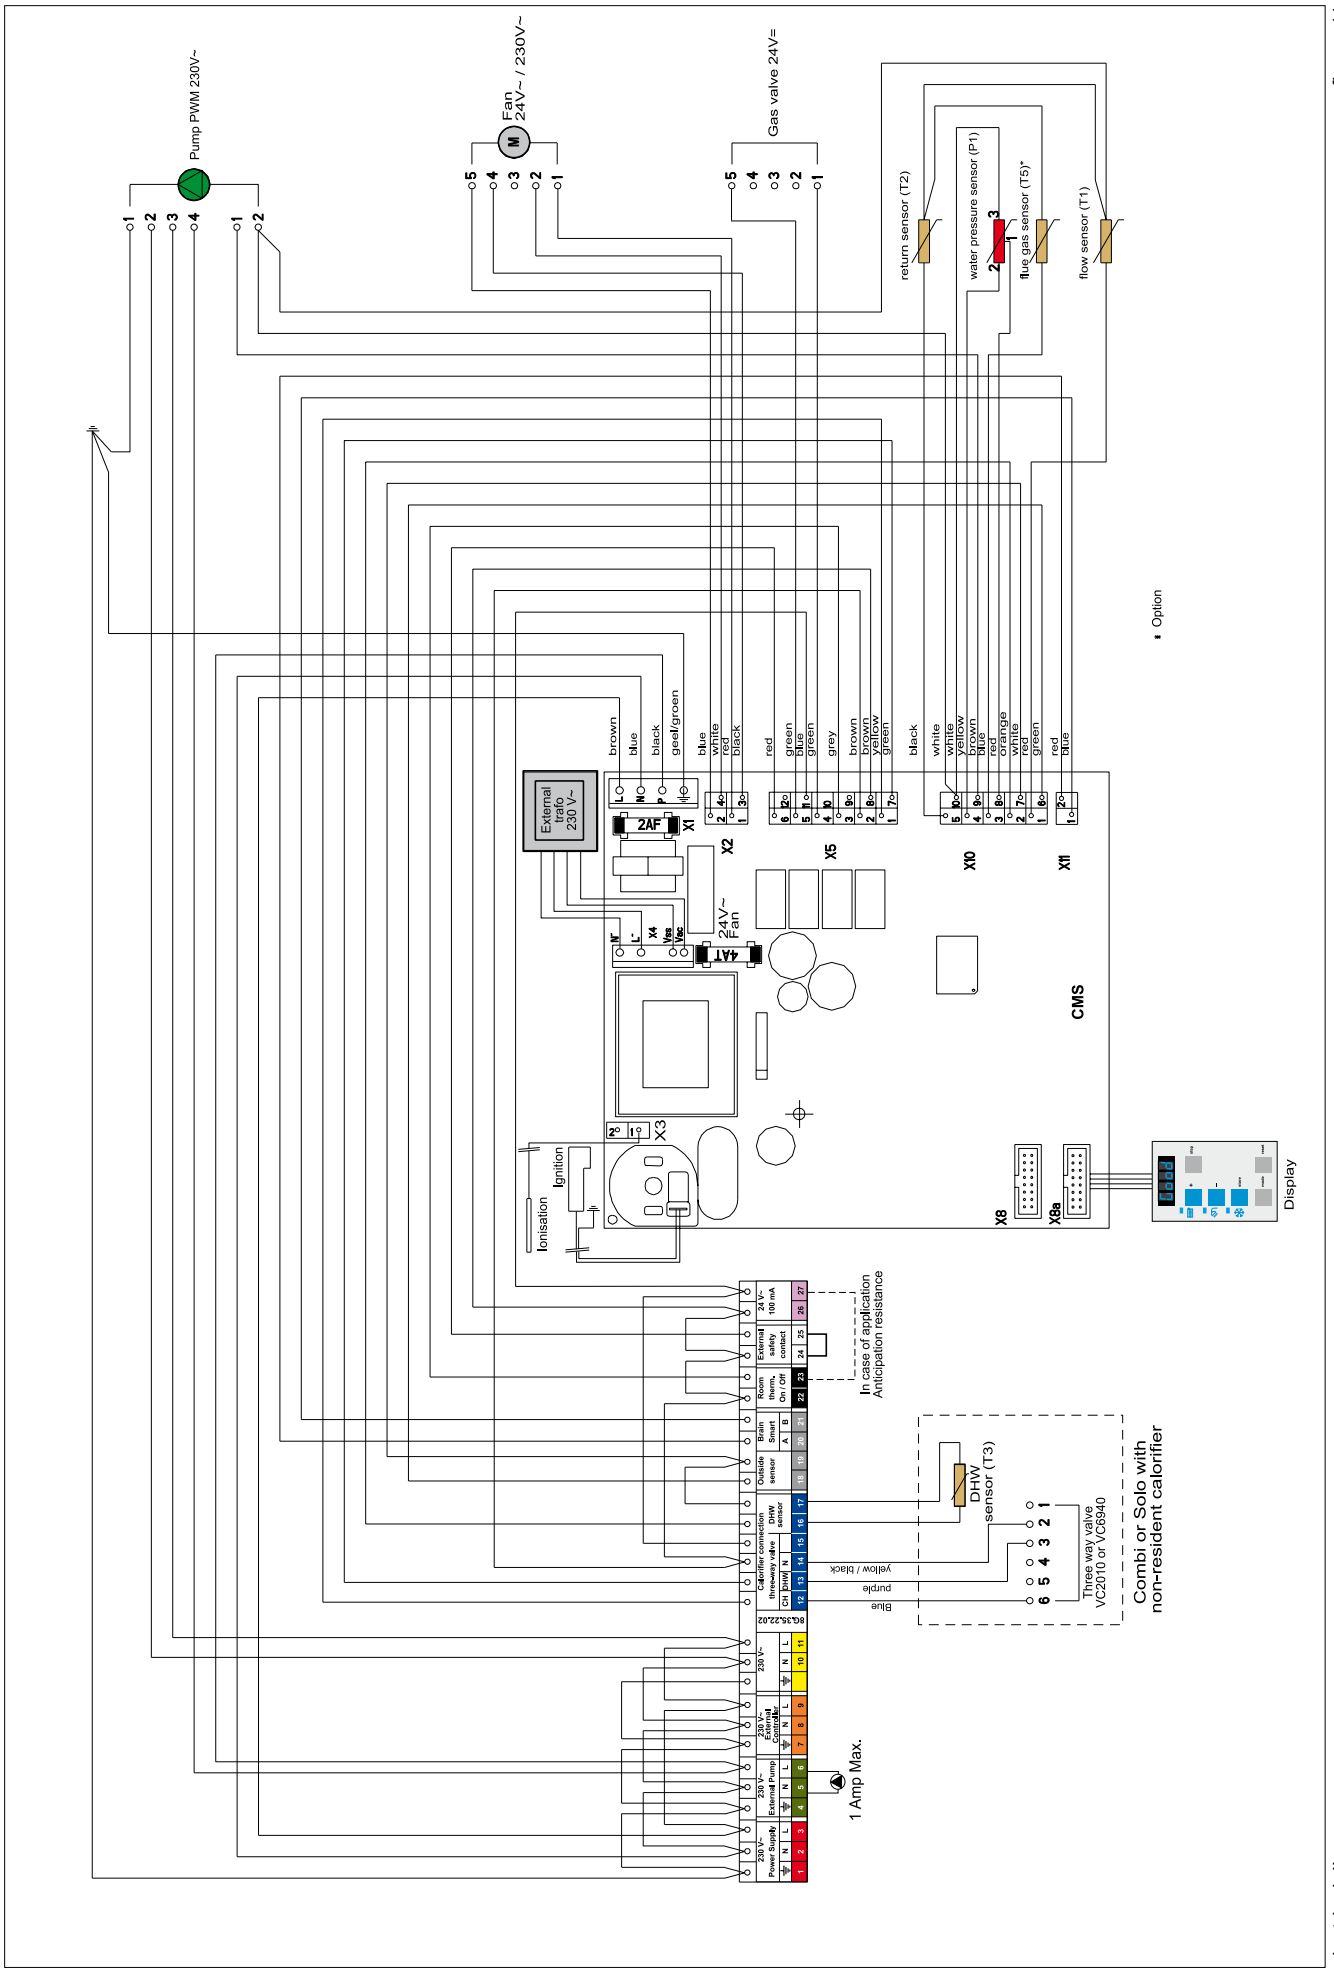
Pump PWM 230V~

1 2 3 4 1 2

Fan 24V~ / 230V~

M

5 4 3 2 1

Gas valve 24V=

5 4 3 2 1

return sensor (T2)

water pressure sensor (P1)

3 2 1

flue gas sensor (T5)*

flow sensor (T1)

* Option

brown
blue
black
geel/groen

blue
white
red
black

red
green
blue
green
grey
brown
brown
yellow
green

black
white
white
yellow
brown
blue
red
orange
white
red
green
red
blue

External trafo 230 V~

L N P

2AF X1

X2

X5

X10

X11

N' L' X4 Vss Vcc

24V~ Fan

4AT

CMS

X3

Ignition

Ionisation

X8

X8a

Display

24 V~ 100 mA

External safety contact

Room therm. On / Off

Brain Smart A B

Outside sensor

DHW sensor

Calorifier connection threeway valve CH DHW N

8G.35.22.02

230 V~

230 V~ External Controller

230 V~ External Pump

230 V~ Power Supply

N L

27 26 25 24 23 22 21 20 19 18 17 16 15 14 13 12 11 10 9 8 7 6 5 4 3 2 1

In case of application Anticipation resistance

DHW sensor (T3)

yellow / black

purple

Blue

1 2 3 4 5 6

Three way valve VC2010 or VC6940

Combi or Solo with non-resident calorifier

1 Amp Max.